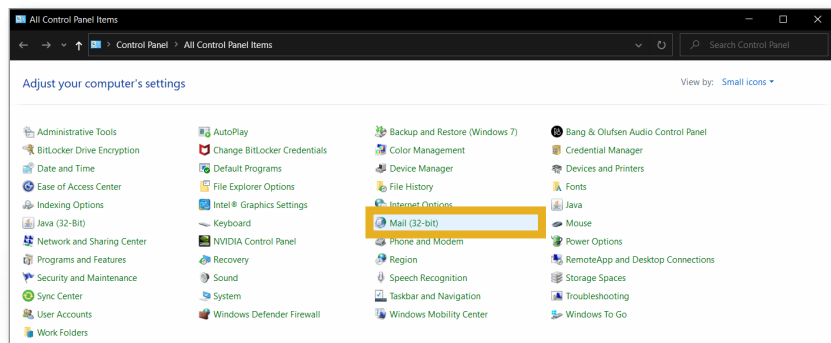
All Control Panel Items

Control Panel > All Control Panel Items

Search Control Panel

Adjust your computer's settings

View by: Small icons

Administrative Tools
BitLocker Drive Encryption
Date and Time
Ease of Access Center
Indexing Options
Java (32-Bit)
Network and Sharing Center
Programs and Features
Security and Maintenance
Sync Center
User Accounts
Work Folders

AutoPlay
Change BitLocker Credentials
Default Programs
File Explorer Options
Intel® Graphics Settings
Keyboard
NVIDIA Control Panel
Recovery
Sound
System
Windows Defender Firewall

Backup and Restore (Windows 7)
Color Management
Device Manager
File History
Internet Options
Mail (32-bit)
Phone and Modem
Region
Speech Recognition
Taskbar and Navigation
Windows Mobility Center

Bang & Olufsen Audio Control Panel
Credential Manager
Devices and Printers
Fonts
Java
Mouse
Power Options
RemoteApp and Desktop Connections
Storage Spaces
Troubleshooting
Windows To Go